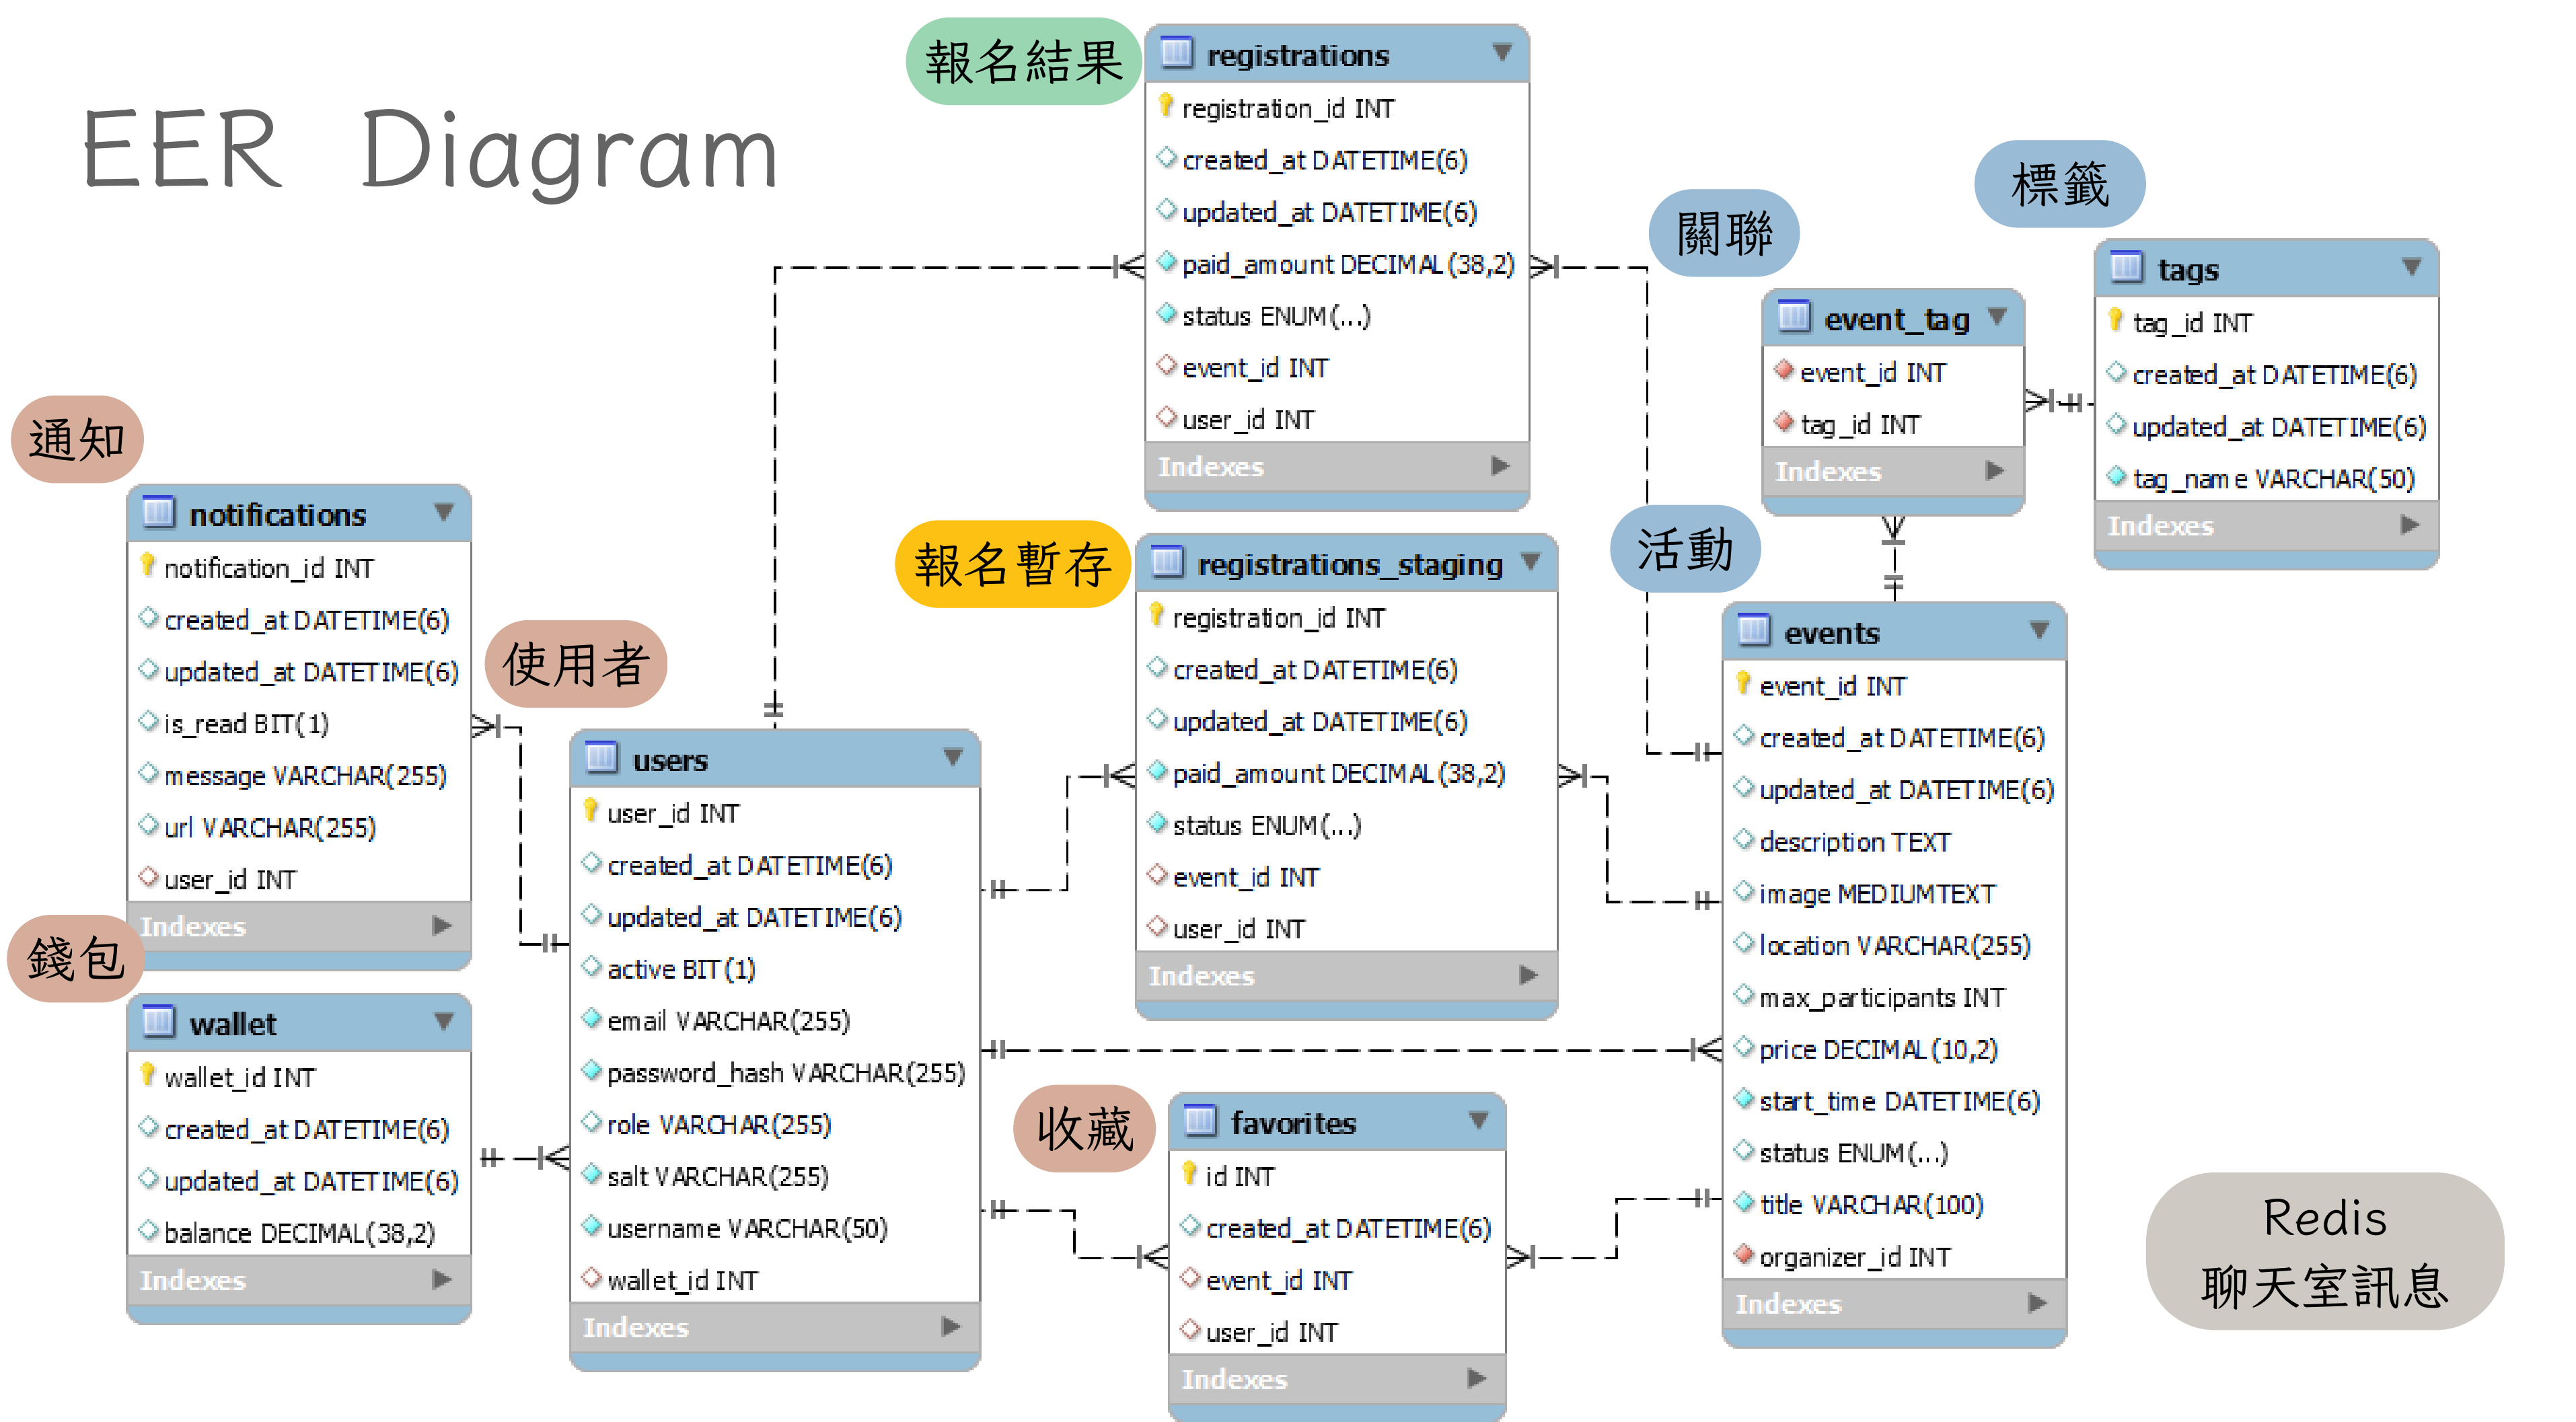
EER Diagram

報名結果

registrations
registration_id INT
created_at DATETIME(6)
updated_at DATETIME(6)
paid_amount DECIMAL(38,2)
status ENUM(...)
event_id INT
user_id INT
Indexes

關聯

標籤

event_tag
event_id INT
tag_id INT
Indexes

tags
tag_id INT
created_at DATETIME(6)
updated_at DATETIME(6)
tag_name VARCHAR(50)
Indexes

通知

notifications
notification_id INT
created_at DATETIME(6)
updated_at DATETIME(6)
is_read BIT(1)
message VARCHAR(255)
url VARCHAR(255)
user_id INT
Indexes

使用者

報名暫存

registrations_staging
registration_id INT
created_at DATETIME(6)
updated_at DATETIME(6)
paid_amount DECIMAL(38,2)
status ENUM(...)
event_id INT
user_id INT
Indexes

活動

events
event_id INT
created_at DATETIME(6)
updated_at DATETIME(6)
description TEXT
image MEDIUMTEXT
location VARCHAR(255)
max_participants INT
price DECIMAL(10,2)
start_time DATETIME(6)
status ENUM(...)
title VARCHAR(100)
organizer_id INT
Indexes

users
user_id INT
created_at DATETIME(6)
updated_at DATETIME(6)
active BIT(1)
email VARCHAR(255)
password_hash VARCHAR(255)
role VARCHAR(255)
salt VARCHAR(255)
username VARCHAR(50)
wallet_id INT
Indexes

錢包

wallet
wallet_id INT
created_at DATETIME(6)
updated_at DATETIME(6)
balance DECIMAL(38,2)
Indexes

收藏

favorites
id INT
created_at DATETIME(6)
event_id INT
user_id INT
Indexes

Redis
聊天室訊息